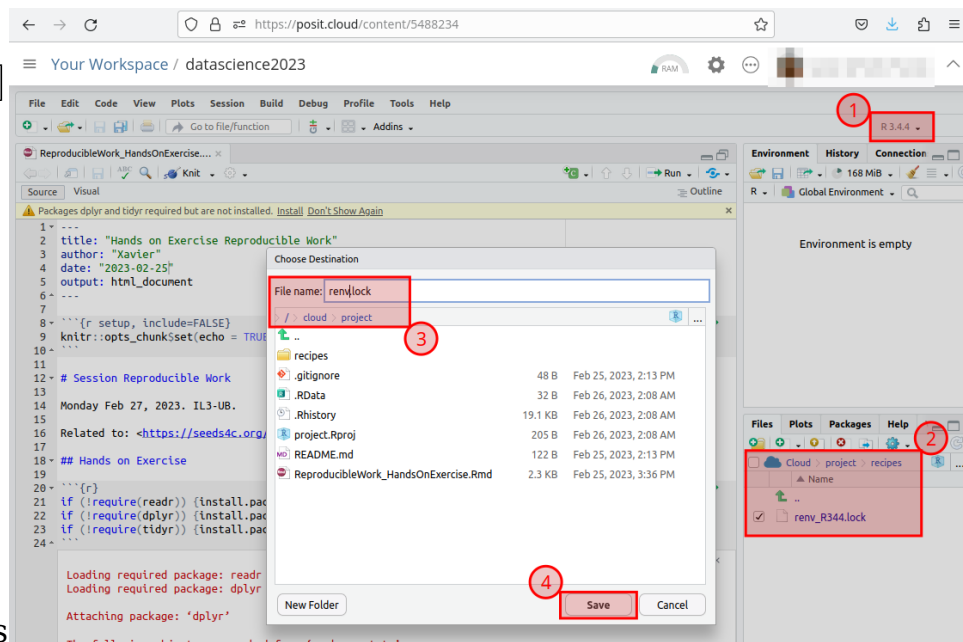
https://posit.cloud/content/5488234

Your Workspace / datascience2023

RAM

File Edit Code View Plots Session Build Debug Profile Tools Help

Go to file/function

Addins

1

R 3.4.4

ReproducibleWork_HandsOnExercise....

Source Visual

Knit

Run

Outline

Packages dplyr and tidyr required but are not installed. Install Don't Show Again

1 ---
2 title: "Hands on Exercise Reproducible Work"
3 author: "Xavier"
4 date: "2023-02-25"
5 output: html_document
6 ---
7
8 ```{r setup, include=FALSE}
9 knitr::opts_chunk$set(echo = TRUE
10 ```
11
12 # Session Reproducible Work
13
14 Monday Feb 27, 2023. IL3-UB.
15
16 Related to: <https://seeds4c.org/
17
18 ## Hands on Exercise
19
20 ```{r}
21 if (!require(readr)) {install.pac
22 if (!require(dplyr)) {install.pac
23 if (!require(tidyr)) {install.pac
24 ```

Loading required package: readr
Loading required package: dplyr

Attaching package: 'dplyr'

Environment History Connection

R Global Environment

168 MiB

Environment is empty

Choose Destination

File name: renv.lock

3

/ cloud project

..
recipes
.gitignore 48 B Feb 25, 2023, 2:13 PM
.RData 32 B Feb 26, 2023, 2:08 AM
.Rhistory 19.1 KB Feb 26, 2023, 2:08 AM
project.Rproj 205 B Feb 26, 2023, 2:08 AM
README.md 122 B Feb 25, 2023, 2:13 PM
ReproducibleWork_HandsOnExercise.Rmd 2.3 KB Feb 25, 2023, 3:36 PM

New Folder

4

Save Cancel

Files Plots Packages Help

2

Cloud project recipes

Name

..

renv_R344.lock